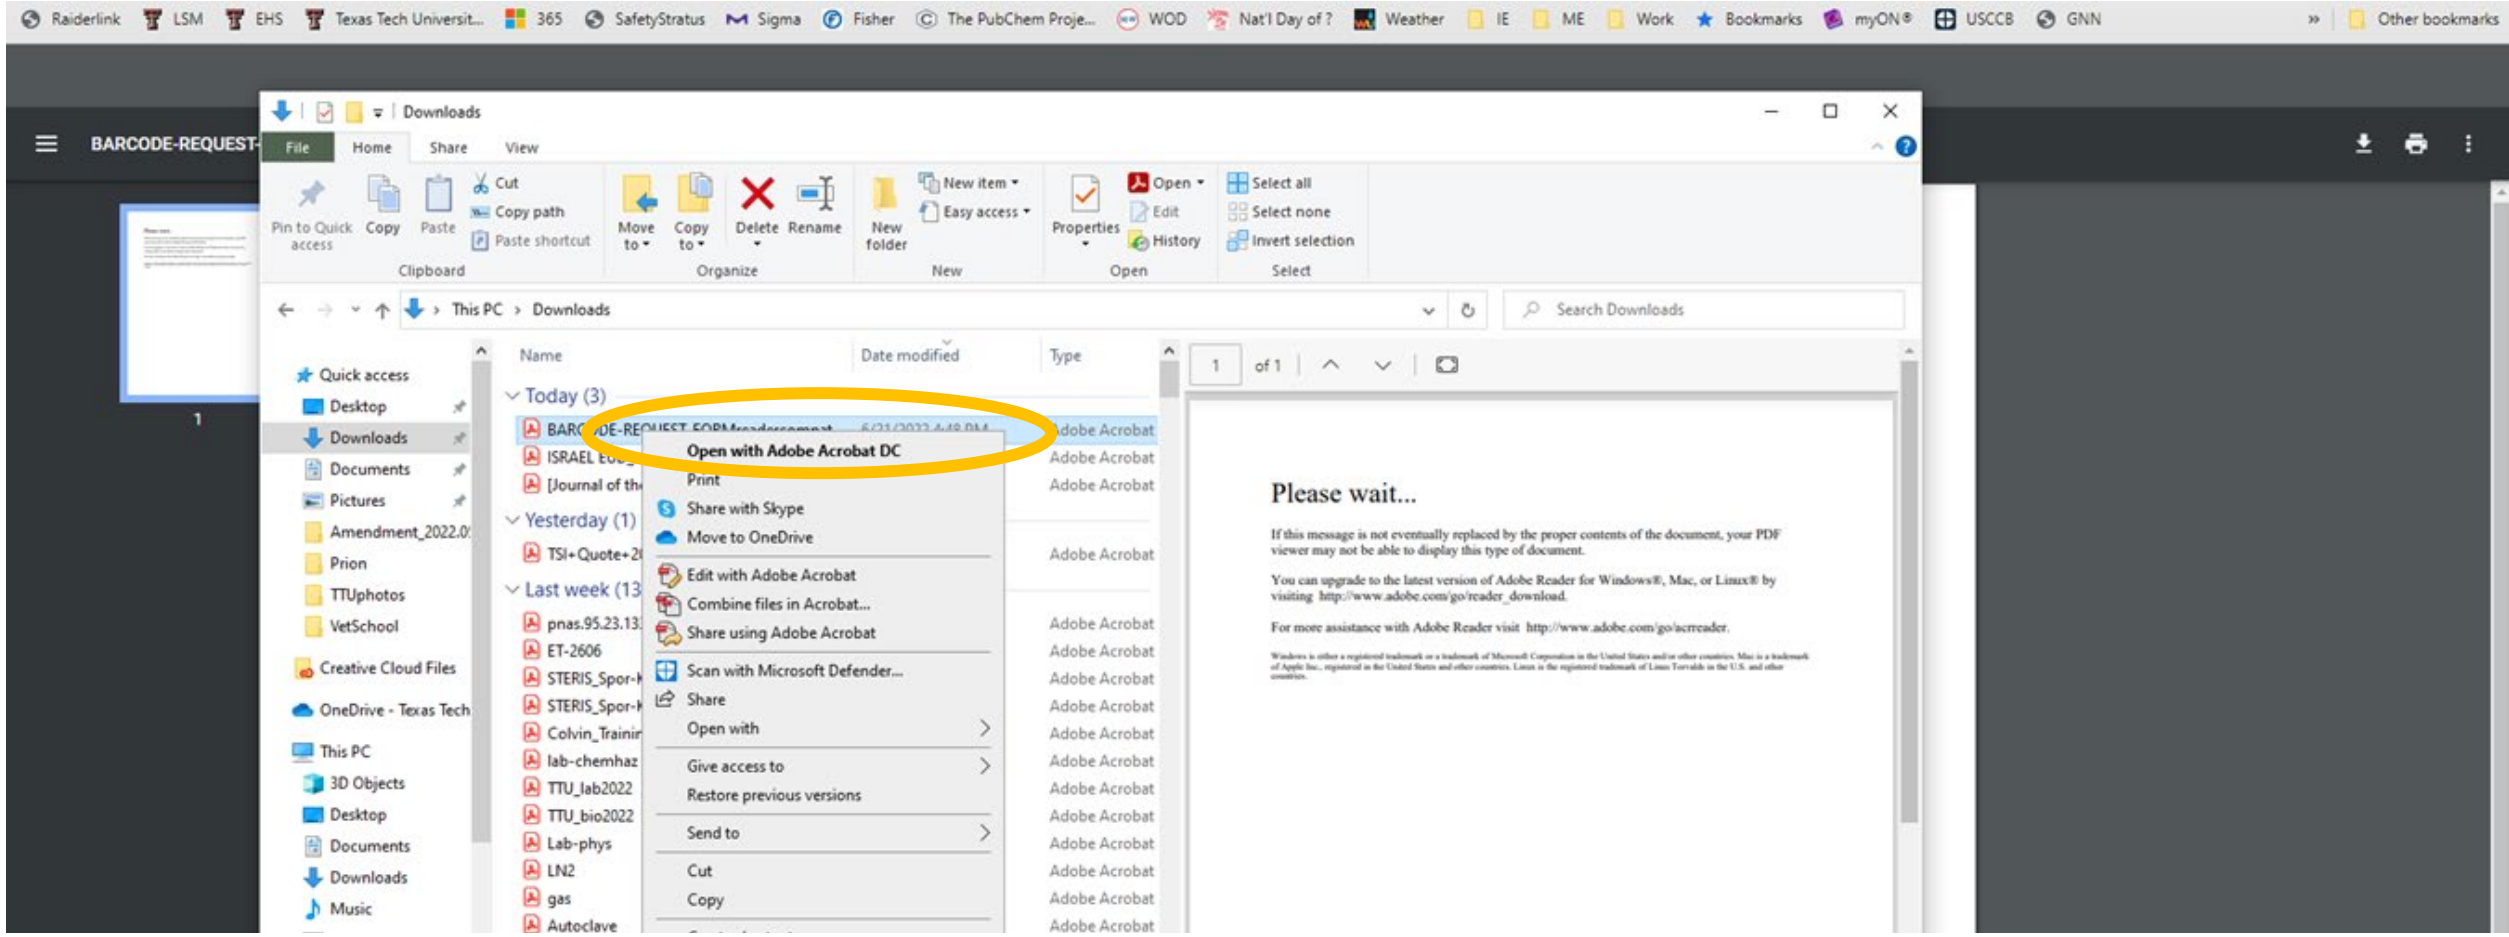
Raiderlink LSM EHS Texas Tech Universit... 365 SafetyStratus Sigma Fisher The PubChem Proje... WOD Nat'l Day of ? Weather IE ME Work Bookmarks myON® USCCB GNN » Other bookmarks

BARCODE-REQUEST-

1

Downloads

File Home Share View

Pin to Quick access Copy Paste Cut Copy path Paste shortcut Clipboard

Move to Copy to Delete Rename Organize

New folder New item Easy access New

Properties Open Edit History Open

Select all Select none Invert selection Select

This PC › Downloads

Search Downloads

Quick access
Desktop
Downloads
Documents
Pictures
Amendment_2022.0
Prion
TTUphotos
VetSchool
Creative Cloud Files
OneDrive - Texas Tech
This PC
3D Objects
Desktop
Documents
Downloads
Music

Name Date modified Type

Today (3)
BARC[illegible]DE-REQUEST-FORMreadercompat 6/21/2022 4:48 PM Adobe Acrobat
ISRAEL Eco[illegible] Adobe Acrobat
[Journal of th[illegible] Adobe Acrobat
Yesterday (1)
TSI+Quote+2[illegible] Adobe Acrobat
Last week (13
pnas.95.23.13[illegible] Adobe Acrobat
ET-2606 Adobe Acrobat
STERIS_Spor-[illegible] Adobe Acrobat
STERIS_Spor-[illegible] Adobe Acrobat
Colvin_Trainir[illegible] Adobe Acrobat
lab-chemhaz Adobe Acrobat
TTU_lab2022 Adobe Acrobat
TTU_bio2022 Adobe Acrobat
Lab-phys Adobe Acrobat
LN2 Adobe Acrobat
gas Adobe Acrobat
Autoclave Adobe Acrobat

Open with Adobe Acrobat DC
Print
Share with Skype
Move to OneDrive
Edit with Adobe Acrobat
Combine files in Acrobat...
Share using Adobe Acrobat
Scan with Microsoft Defender...
Share
Open with
Give access to
Restore previous versions
Send to
Cut
Copy

1 of 1

Please wait...

If this message is not eventually replaced by the proper contents of the document, your PDF viewer may not be able to display this type of document.

You can upgrade to the latest version of Adobe Reader for Windows®, Mac, or Linux® by visiting http://www.adobe.com/go/reader_download.

For more assistance with Adobe Reader visit http://www.adobe.com/go/acrreader.

Windows is either a registered trademark or a trademark of Microsoft Corporation in the United States and/or other countries. Mac is a trademark of Apple Inc., registered in the United States and other countries. Linux is the registered trademark of Linus Torvalds in the U.S. and other countries.